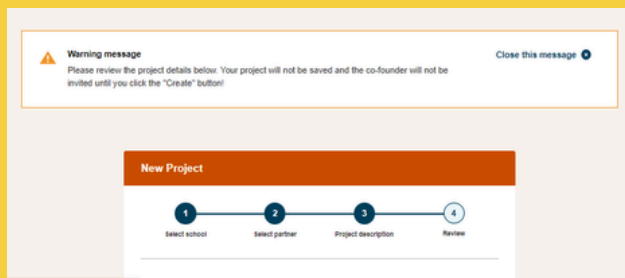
Warning message
Please review the project details below. Your project will not be saved and the co-founder will not be invited until you click the "Create" button!

Close this message

New Project

1
Select school

2
Select partner

3
Project description

4
Review